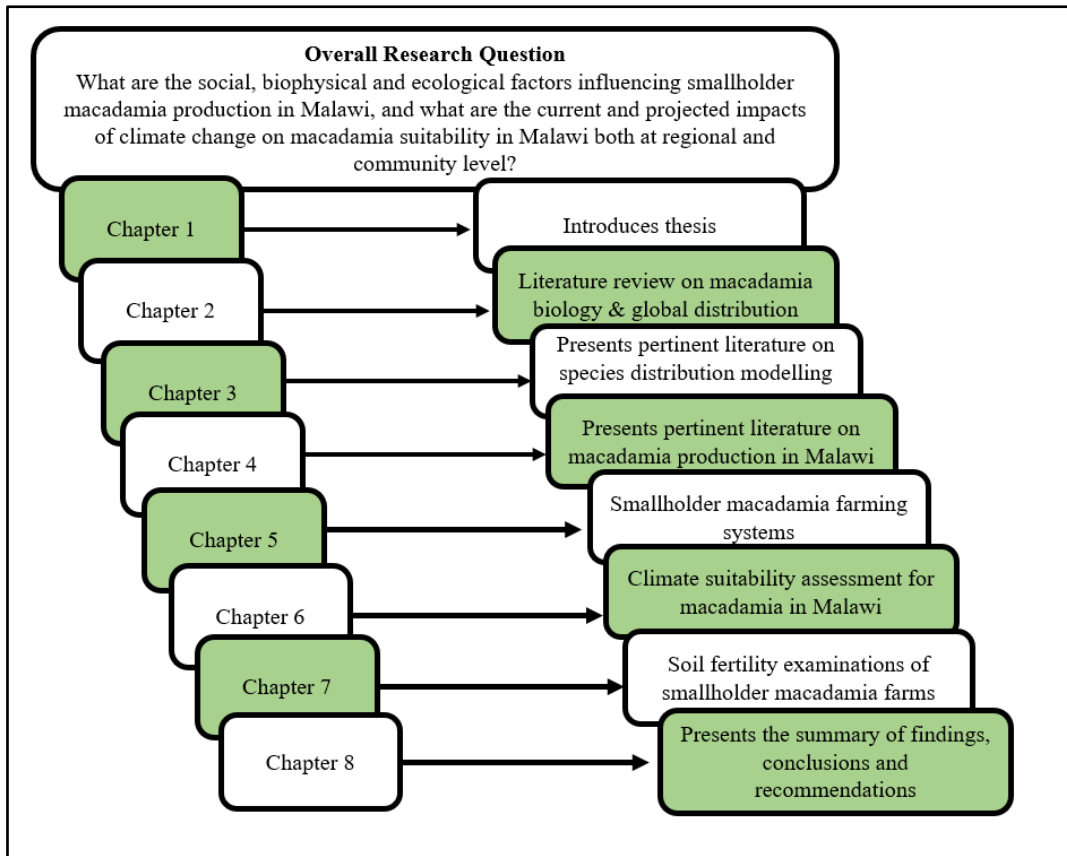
**Overall Research Question**
What are the social, biophysical and ecological factors influencing smallholder macadamia production in Malawi, and what are the current and projected impacts of climate change on macadamia suitability in Malawi both at regional and community level?

Chapter 1

Introduces thesis

Chapter 2

Literature review on macadamia biology & global distribution

Chapter 3

Presents pertinent literature on species distribution modelling

Chapter 4

Presents pertinent literature on macadamia production in Malawi

Chapter 5

Smallholder macadamia farming systems

Chapter 6

Climate suitability assessment for macadamia in Malawi

Chapter 7

Soil fertility examinations of smallholder macadamia farms

Chapter 8

Presents the summary of findings, conclusions and recommendations